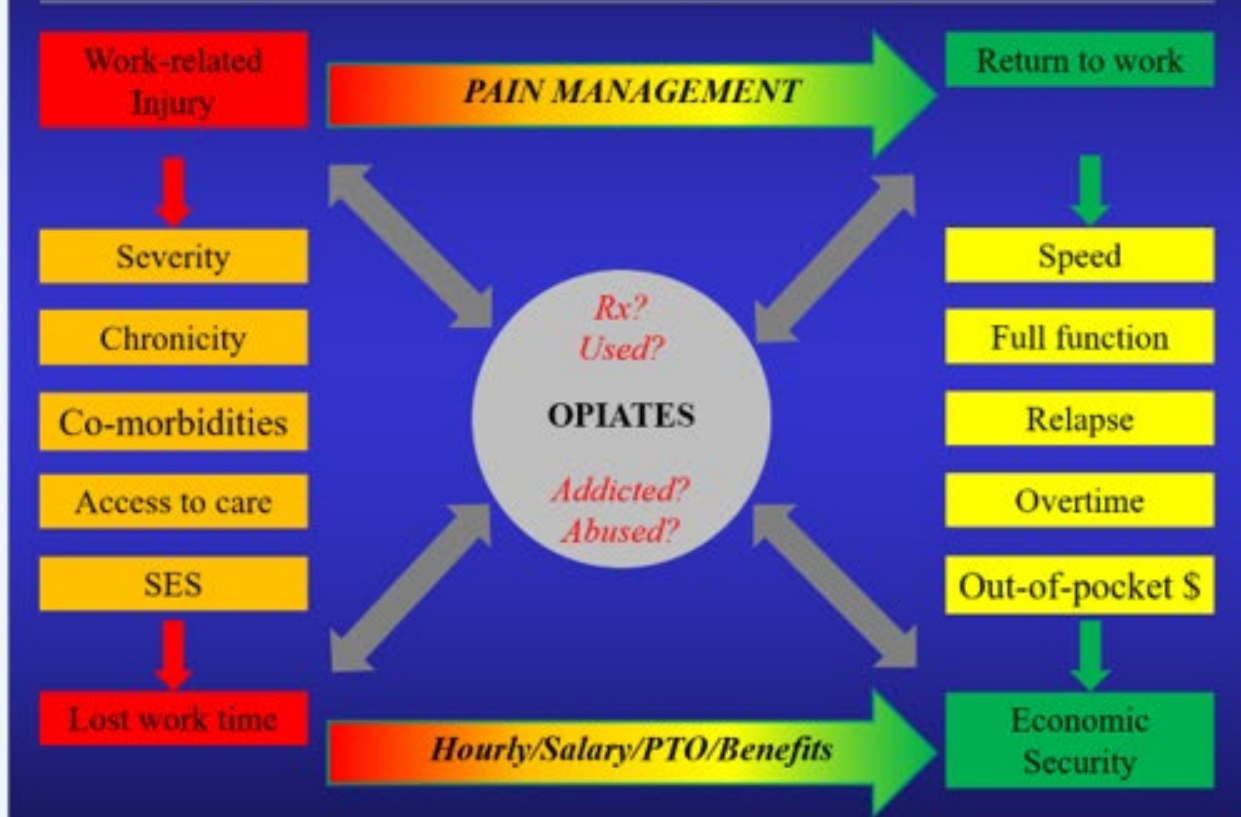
Work-related Injury

PAIN MANAGEMENT

Return to work

Severity

Chronicity

Co-morbidities

Access to care

SES

Lost work time

Rx?
Used?

OPIATES

Addicted?
Abused?

Speed

Full function

Relapse

Overtime

Out-of-pocket $

Economic Security

Hourly/Salary/PTO/Benefits